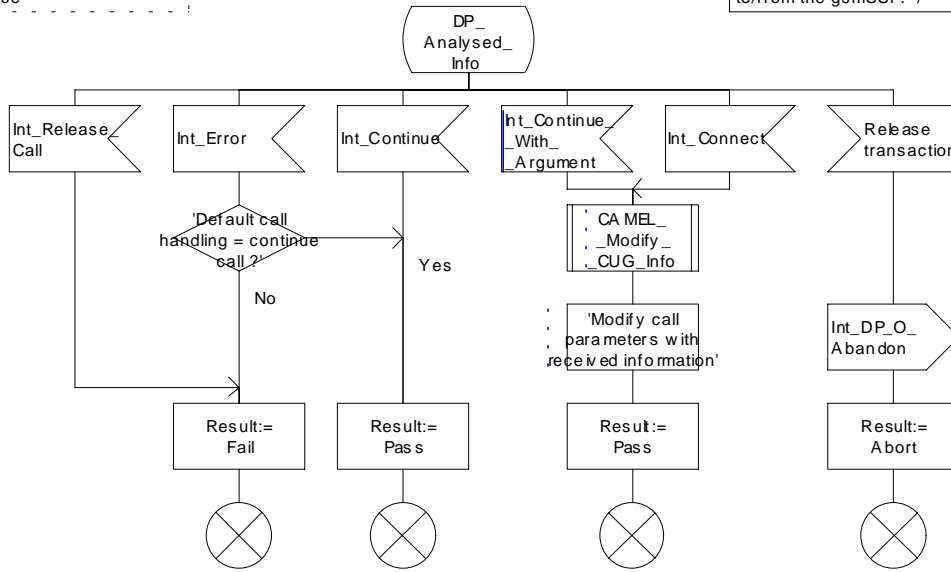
DP_
Analysed_
Info

Int_Release_
Call

Int_Error

Int_Continue

Int_Continue_
_With_
_Argument

Int_Connect

Release
transaction

'Default call
handling = continue
call ?'

Yes

No

CAMEL_
_Modify_
_CUG_Info

'Modify call
parameters with
received information'

Int_DP_O_
Abandon

Result:=
Fail

Result:=
Pass

Result:=
Pass

Result:=
Abort